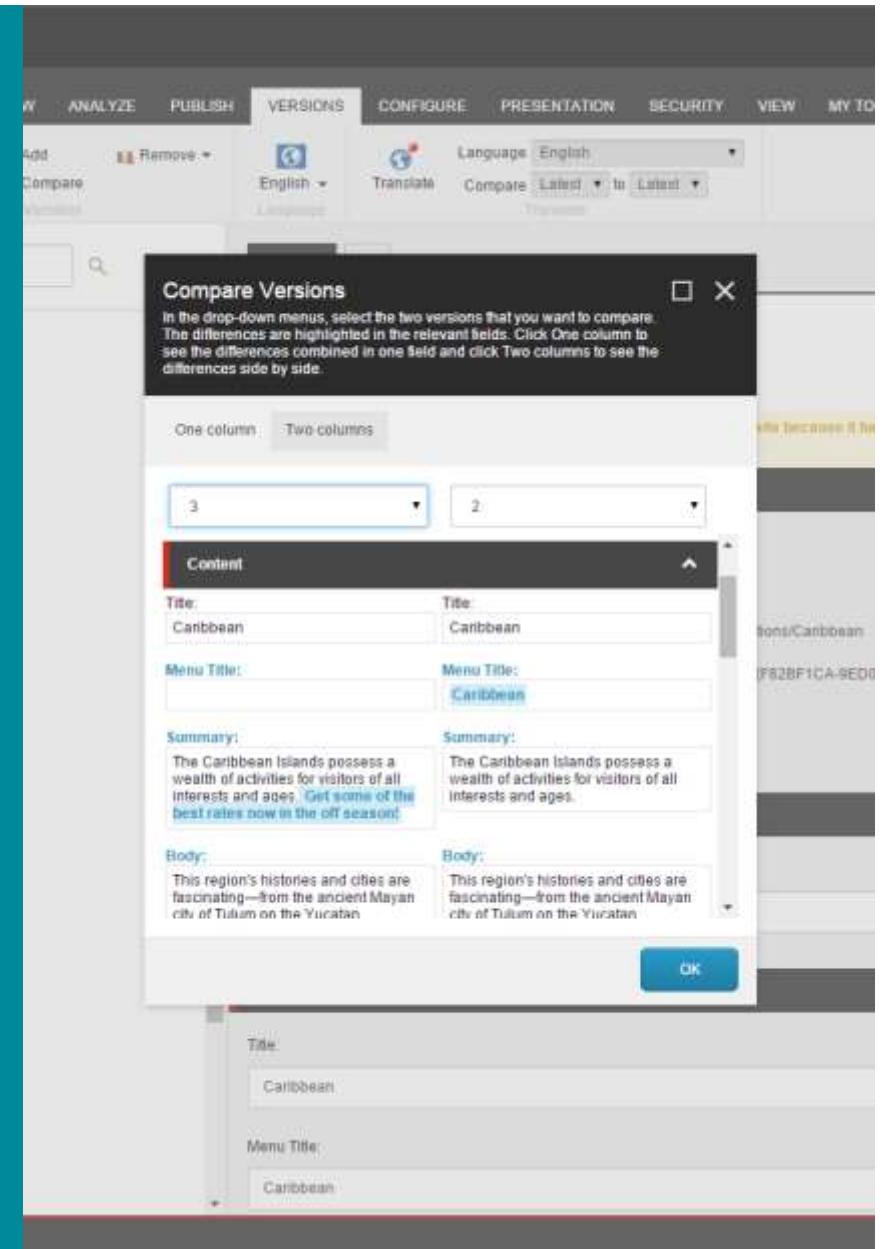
W ANALYZE PUBLISH VERSIONS CONFIGURE PRESENTATION SECURITY VIEW MY TO

Add Compare
Remove
English
Translate
Language English
Compare Latest to Latest

Compare Versions
In the drop-down menus, select the two versions that you want to compare. The differences are highlighted in the relevant fields. Click One column to see the differences combined in one field and click Two columns to see the differences side by side.

One column Two columns

3
2

Content

Title:
Caribbean
Title:
Caribbean

Menu Title:
Menu Title:
Caribbean

Summary:
The Caribbean Islands possess a wealth of activities for visitors of all interests and ages. Get some of the best rates now in the off season!
Summary:
The Caribbean Islands possess a wealth of activities for visitors of all interests and ages.

Body:
This region's histories and cities are fascinating—from the ancient Mayan city of Tulum on the Yucatan
Body:
This region's histories and cities are fascinating—from the ancient Mayan city of Tulum on the Yucatan

OK

tions/Caribbean
{F82BF1CA-9ED0

Title:
Caribbean
Menu Title:
Caribbean